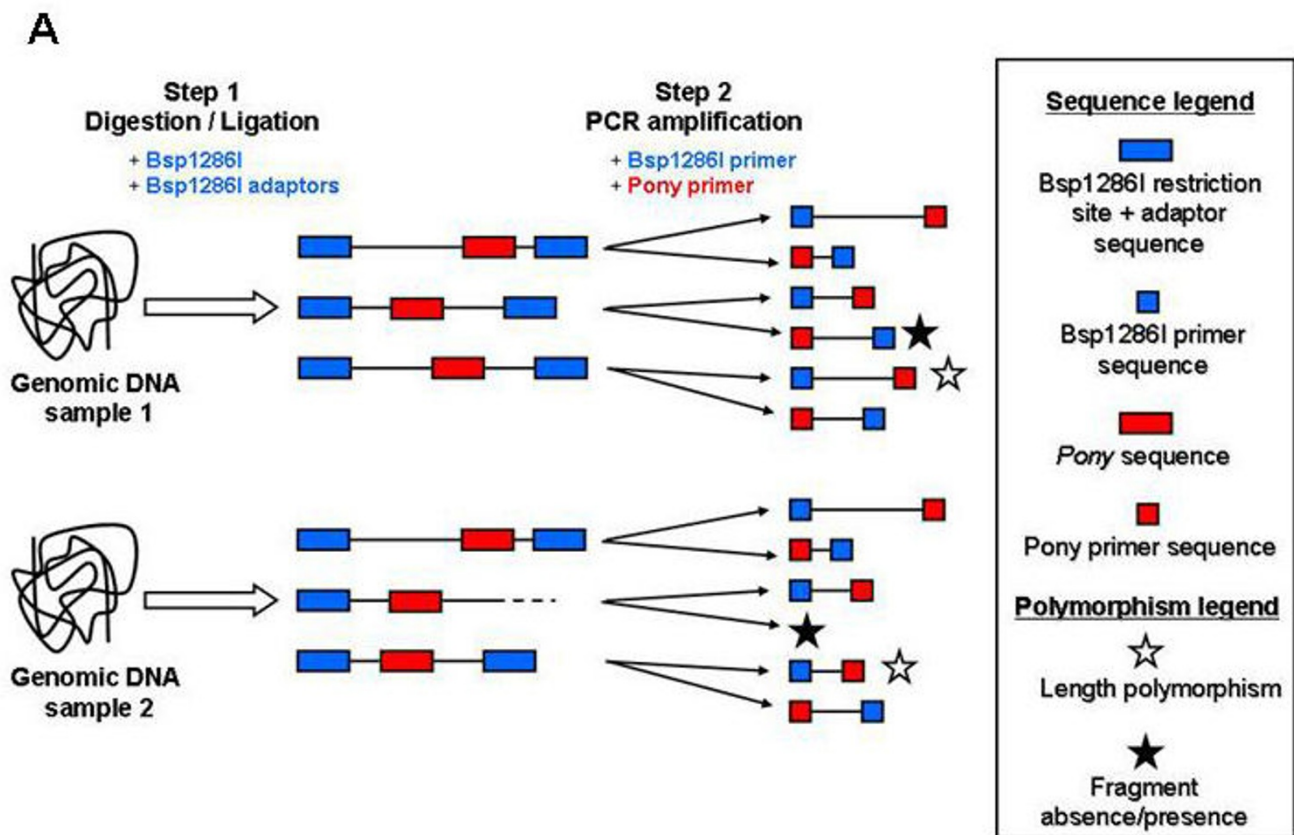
A

Step 1
Digestion / Ligation
+ Bsp1286I
+ Bsp1286I adaptors

Step 2
PCR amplification
+ Bsp1286I primer
+ Pony primer

Genomic DNA sample 1

Genomic DNA sample 2

Sequence legend

Bsp1286I restriction site + adaptor sequence

Bsp1286I primer sequence

*Pony* sequence

Pony primer sequence

Polymorphism legend

Length polymorphism

Fragment absence/presence